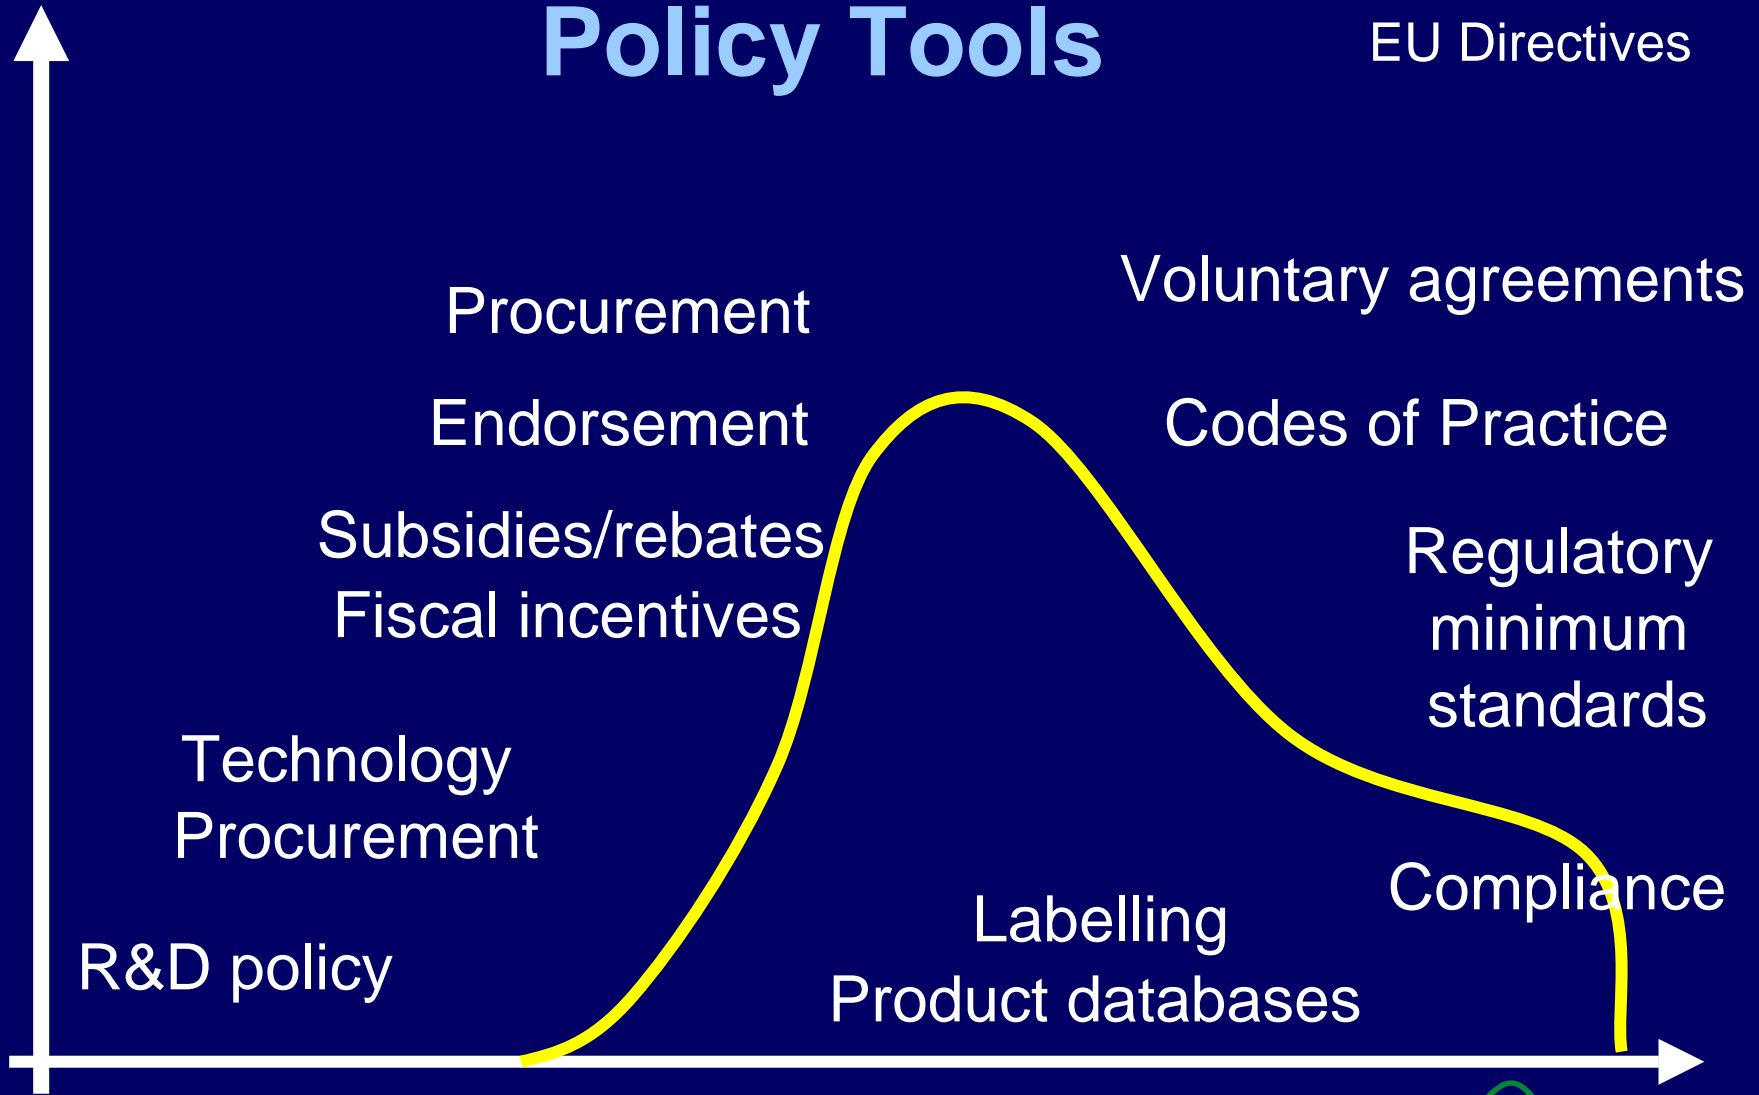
Policy Tools

EU Directives

Procurement

Endorsement

Subsidies/rebates
Fiscal incentives

Technology
Procurement

R&D policy

Voluntary agreements

Codes of Practice

Regulatory
minimum
standards

Compliance

Labelling
Product databases